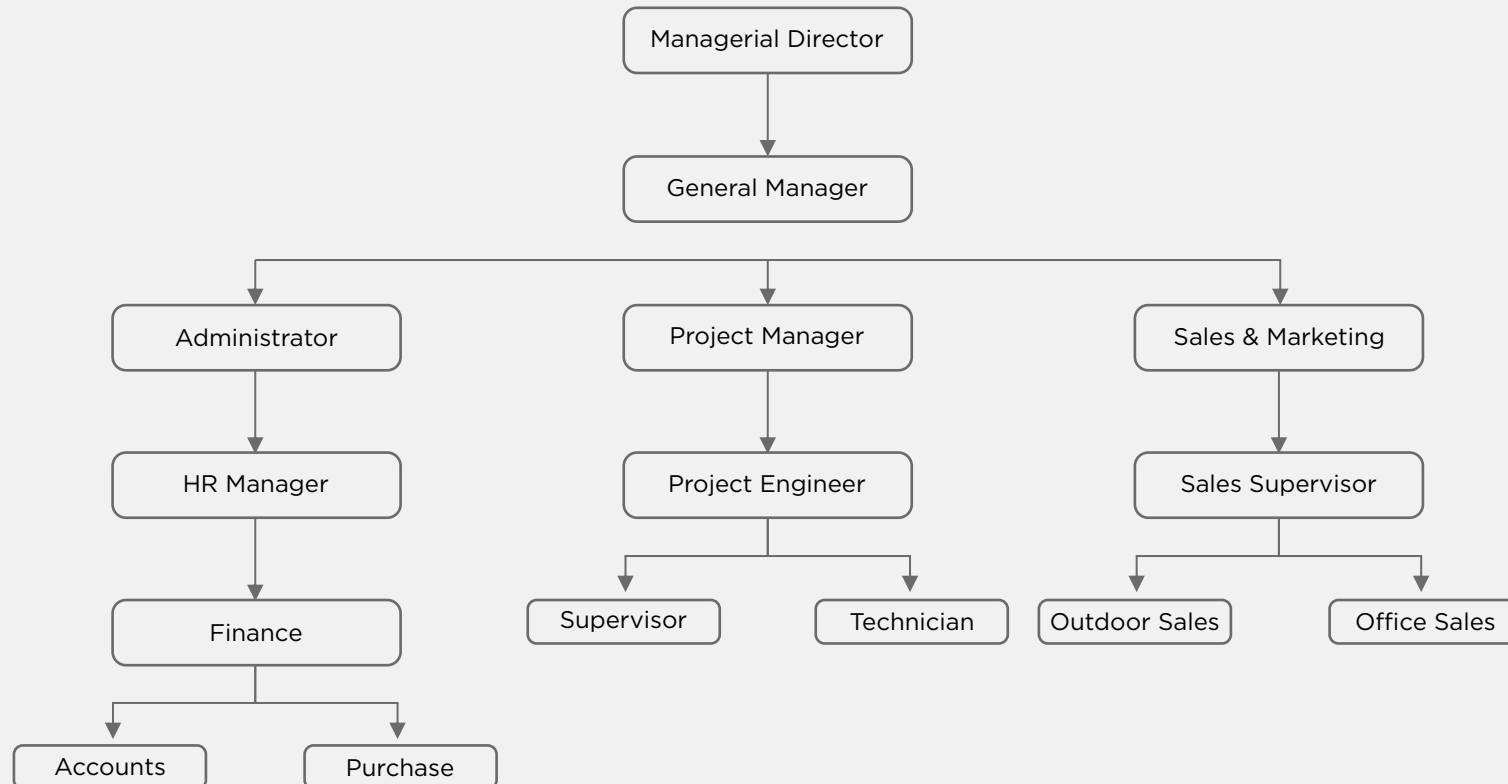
Managerial Director

General Manager

Administrator

Project Manager

Sales & Marketing

HR Manager

Project Engineer

Sales Supervisor

Finance

Supervisor

Technician

Outdoor Sales

Office Sales

Accounts

Purchase